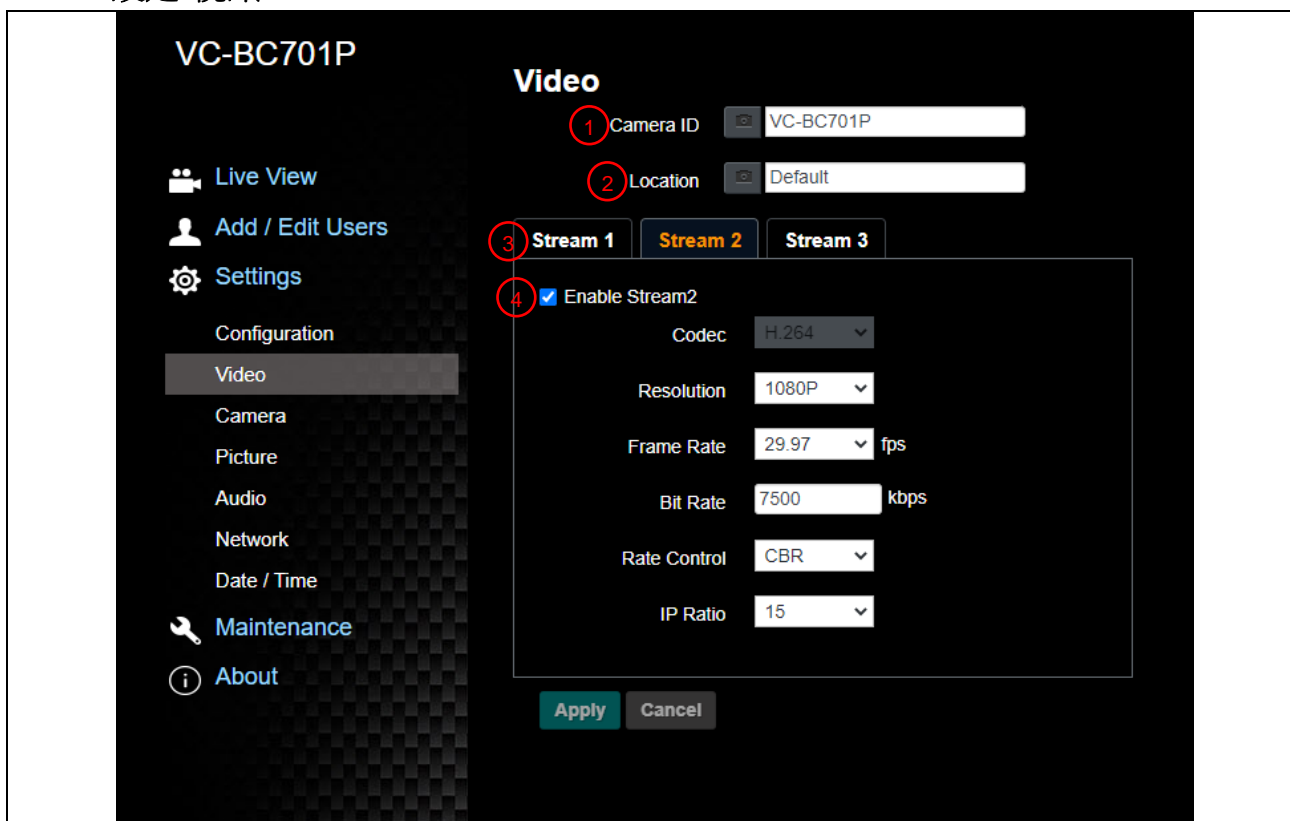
VC-BC701P

Live View
Add / Edit Users
Settings
Configuration
Video
Camera
Picture
Audio
Network
Date / Time
Maintenance
About

Video

1 Camera ID VC-BC701P
2 Location Default

3 Stream 1 Stream 2 Stream 3

4 Enable Stream2

Codec H.264
Resolution 1080P
Frame Rate 29.97 fps
Bit Rate 7500 kbps
Rate Control CBR
IP Ratio 15

Apply Cancel